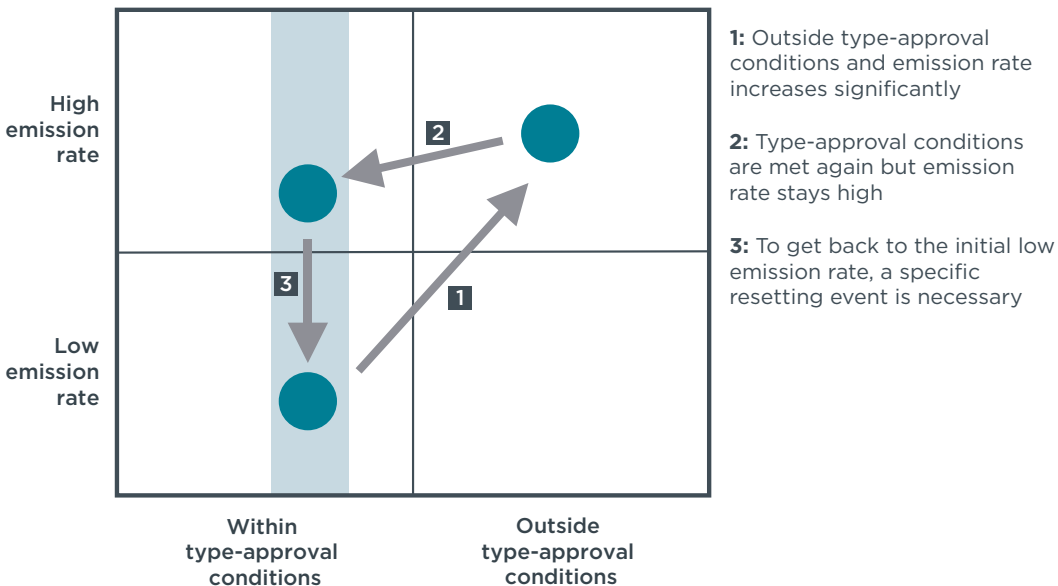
High emission rate

Low emission rate

2

3

1

Within type-approval conditions

Outside type-approval conditions

1: Outside type-approval conditions and emission rate increases significantly

2: Type-approval conditions are met again but emission rate stays high

3: To get back to the initial low emission rate, a specific resetting event is necessary